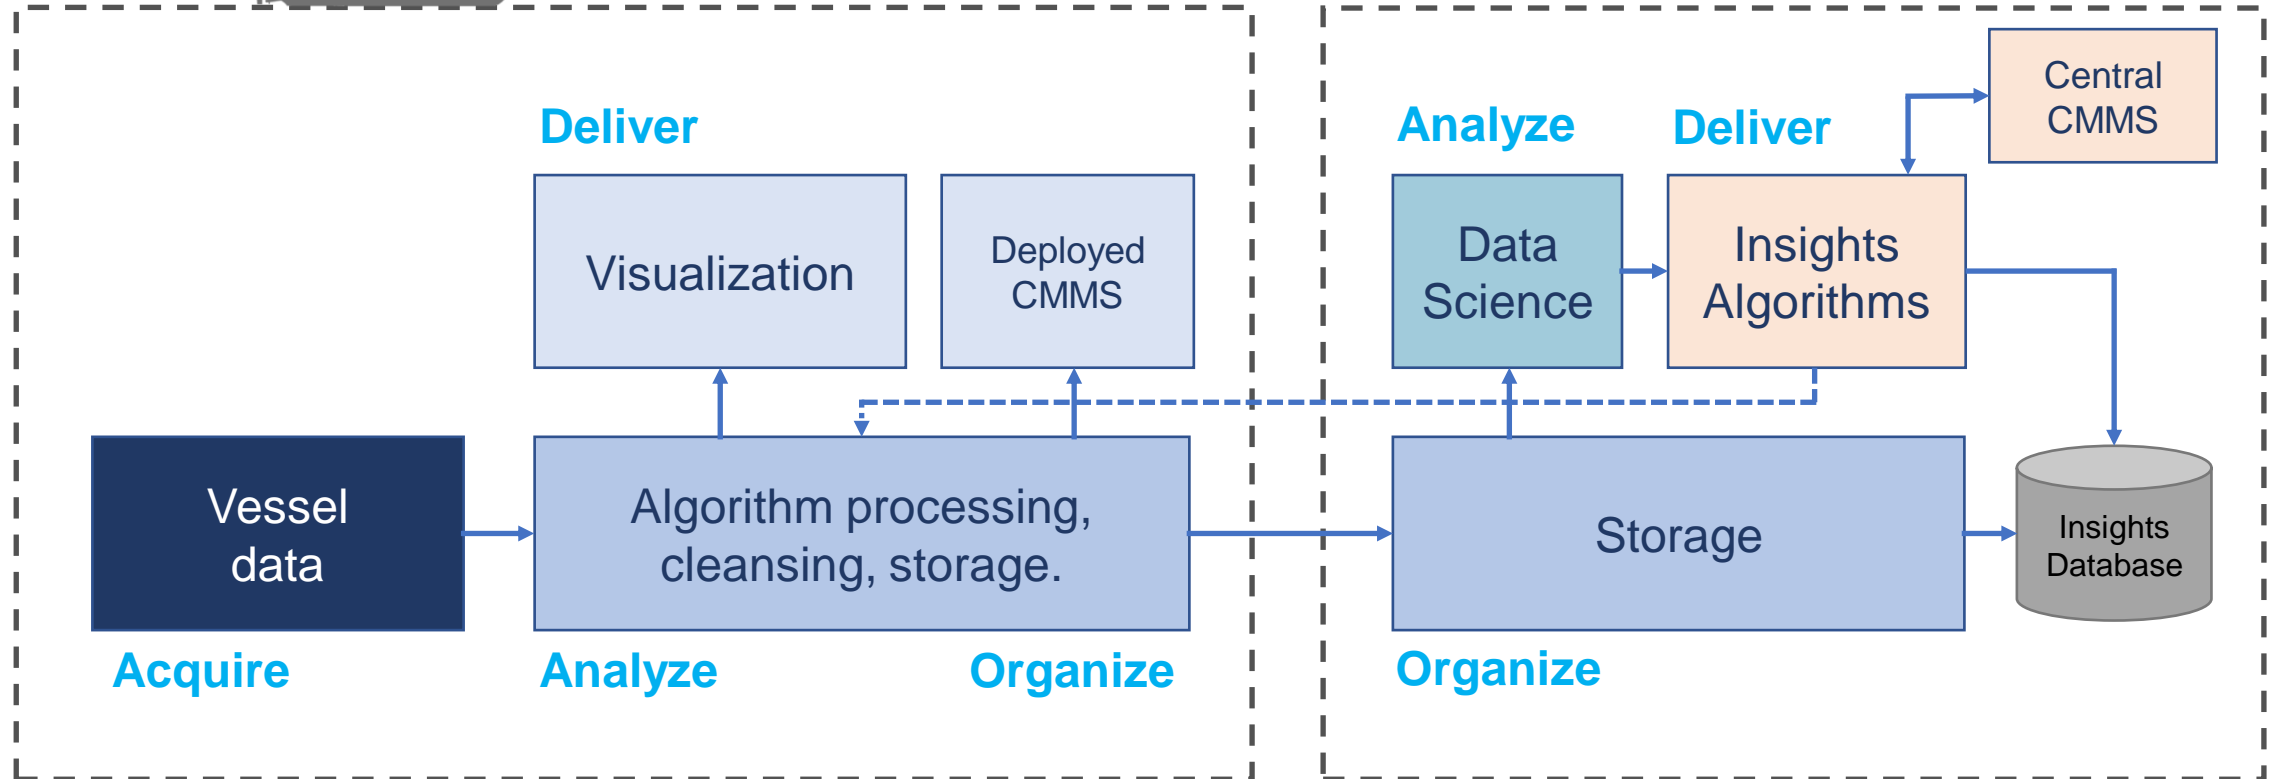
Deliver

Visualization

Deployed CMMS

Vessel data

Algorithm processing, cleansing, storage.

Acquire

Analyze

Organize

Analyze

Deliver

Central CMMS

Data Science

Insights Algorithms

Storage

Insights Database

Organize